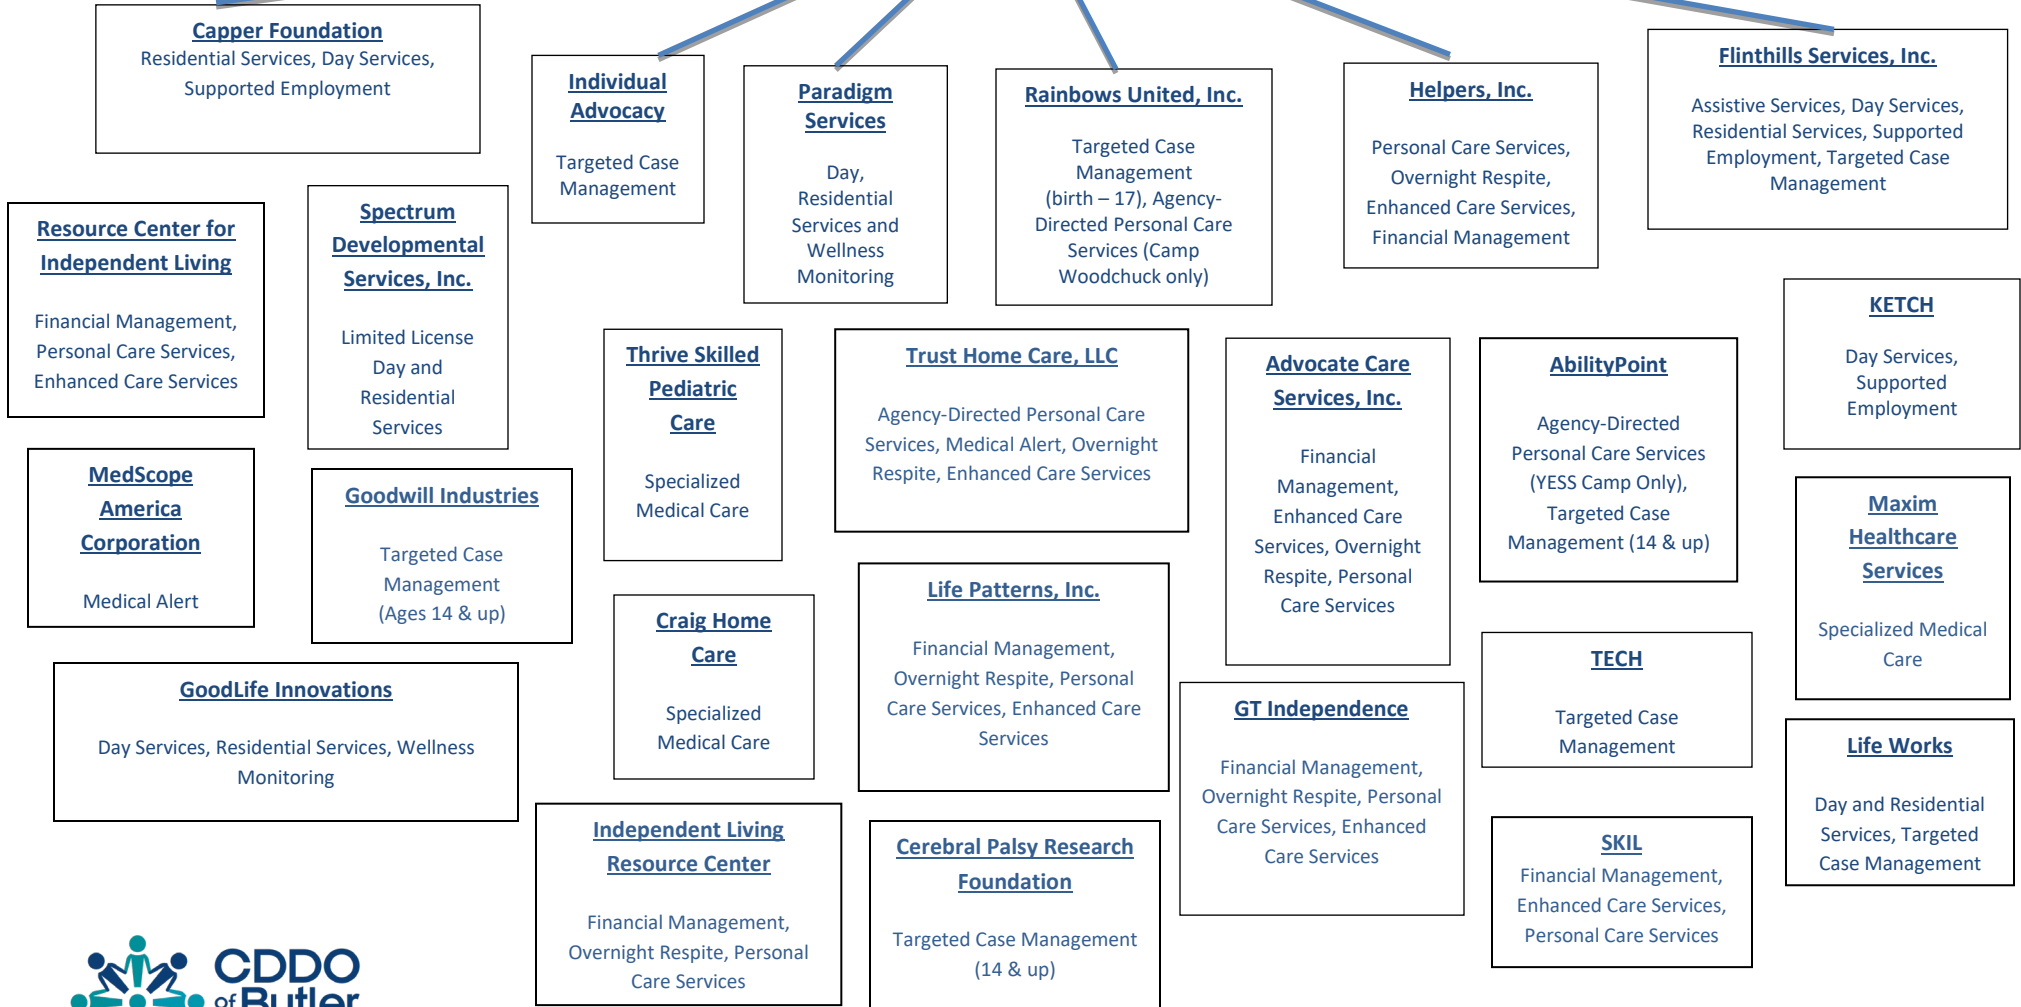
Capper Foundation
Residential Services, Day Services, Supported Employment

Individual Advocacy
Targeted Case Management

Paradigm Services
Day, Residential Services and Wellness Monitoring

Rainbows United, Inc.
Targeted Case Management (birth – 17), Agency-Directed Personal Care Services (Camp Woodchuck only)

Helpers, Inc.
Personal Care Services, Overnight Respite, Enhanced Care Services, Financial Management

Flinthills Services, Inc.
Assistive Services, Day Services, Residential Services, Supported Employment, Targeted Case Management

Resource Center for Independent Living
Financial Management, Personal Care Services, Enhanced Care Services

Spectrum Developmental Services, Inc.
Limited License Day and Residential Services

Thrive Skilled Pediatric Care
Specialized Medical Care

Trust Home Care, LLC
Agency-Directed Personal Care Services, Medical Alert, Overnight Respite, Enhanced Care Services

Advocate Care Services, Inc.
Financial Management, Enhanced Care Services, Overnight Respite, Personal Care Services

AbilityPoint
Agency-Directed Personal Care Services (YESS Camp Only), Targeted Case Management (14 & up)

KETCH
Day Services, Supported Employment

MedScope America Corporation
Medical Alert

Goodwill Industries
Targeted Case Management (Ages 14 & up)

Craig Home Care
Specialized Medical Care

Life Patterns, Inc.
Financial Management, Overnight Respite, Personal Care Services, Enhanced Care Services

Maxim Healthcare Services
Specialized Medical Care

GoodLife Innovations
Day Services, Residential Services, Wellness Monitoring

GT Independence
Financial Management, Overnight Respite, Personal Care Services, Enhanced Care Services

TECH
Targeted Case Management

Life Works
Day and Residential Services, Targeted Case Management

Independent Living Resource Center
Financial Management, Overnight Respite, Personal Care Services

Cerebral Palsy Research Foundation
Targeted Case Management (14 & up)

SKIL
Financial Management, Enhanced Care Services, Personal Care Services

CDDO of Butler